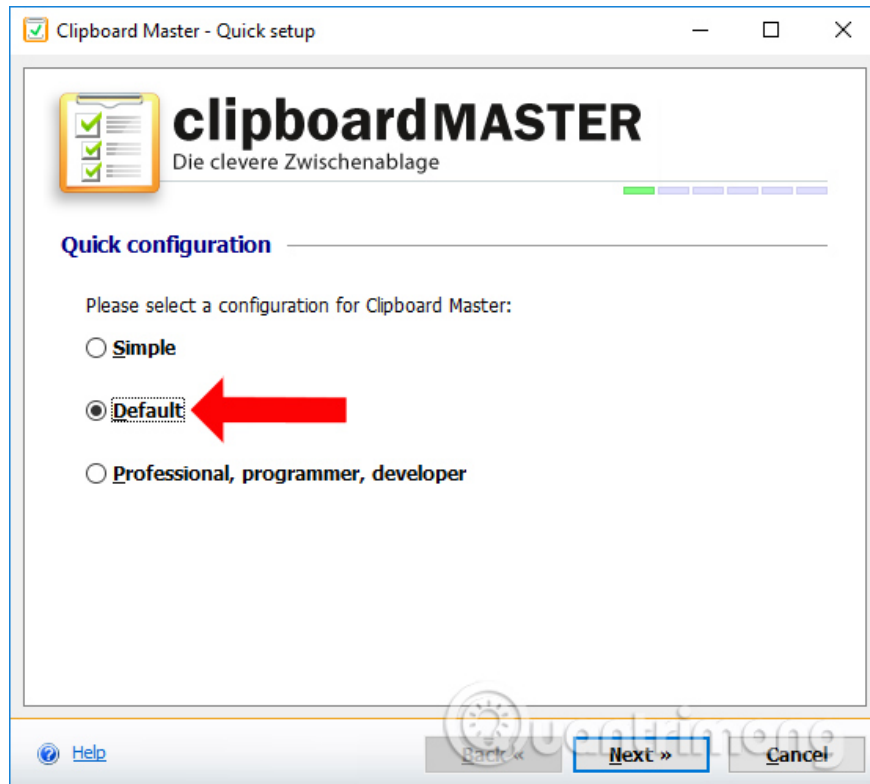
Clipboard Master - Quick setup

clipboardMASTER
Die clevere Zwischenablage

Quick configuration

Please select a configuration for Clipboard Master:

Simple

Default

Professional, programmer, developer

Help

Back «

Next »

Cancel

Quantrimang